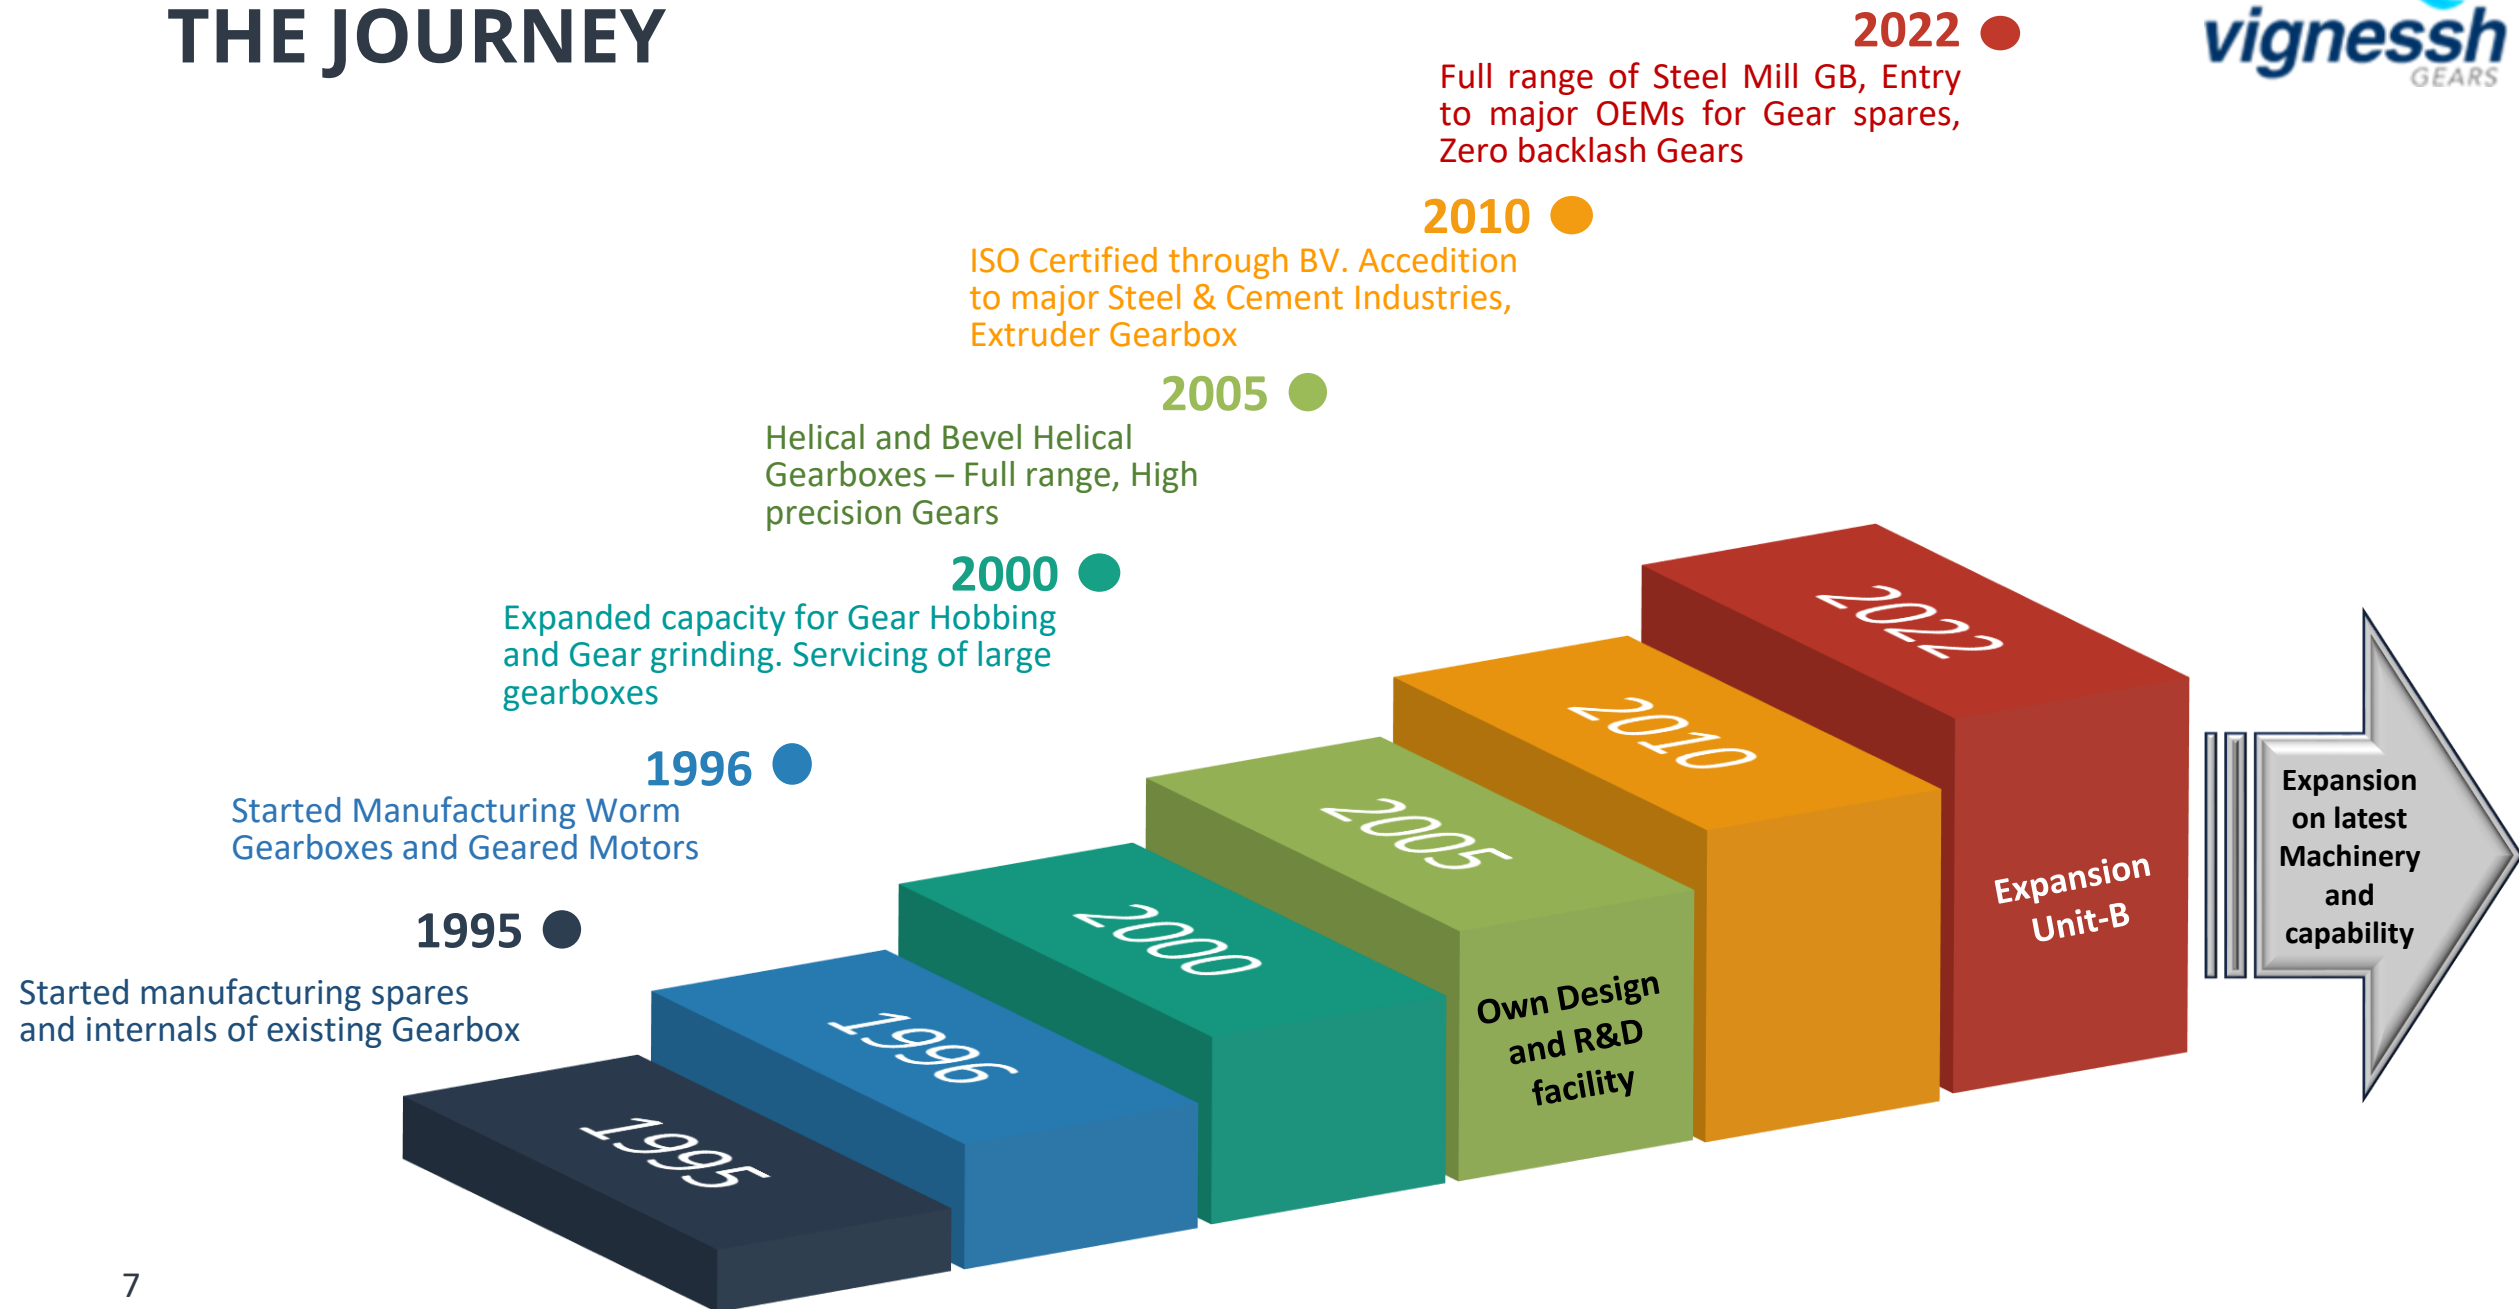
THE JOURNEY

vignessh GEARS

2022
Full range of Steel Mill GB, Entry to major OEMs for Gear spares, Zero backlash Gears

2010
ISO Certified through BV. Accedition to major Steel & Cement Industries, Extruder Gearbox

2005
Helical and Bevel Helical Gearboxes – Full range, High precision Gears

2000
Expanded capacity for Gear Hobbing and Gear grinding. Servicing of large gearboxes

1996
Started Manufacturing Worm Gearboxes and Geared Motors

1995
Started manufacturing spares and internals of existing Gearbox

1995
1996
2000
2005
Own Design and R&D facility
2010
2022
Expansion Unit-B

Expansion on latest Machinery and capability

7